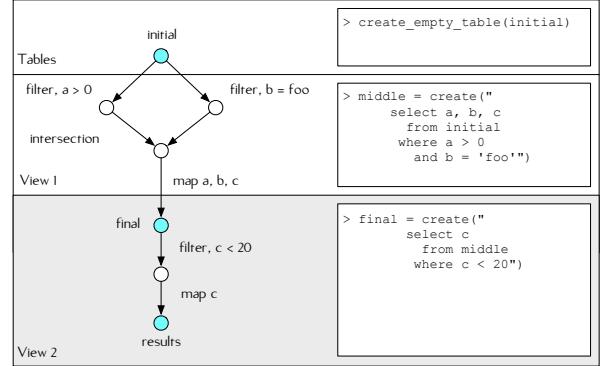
Tables

initial

> create_empty_table(initial)

filter, a > 0

filter, b = foo

intersection

map a, b, c

View 1

> middle = create("
select a, b, c
from initial
where a > 0
and b = 'foo'")

final

filter, c < 20

map c

results

View 2

> final = create("
select c
from middle
where c < 20")